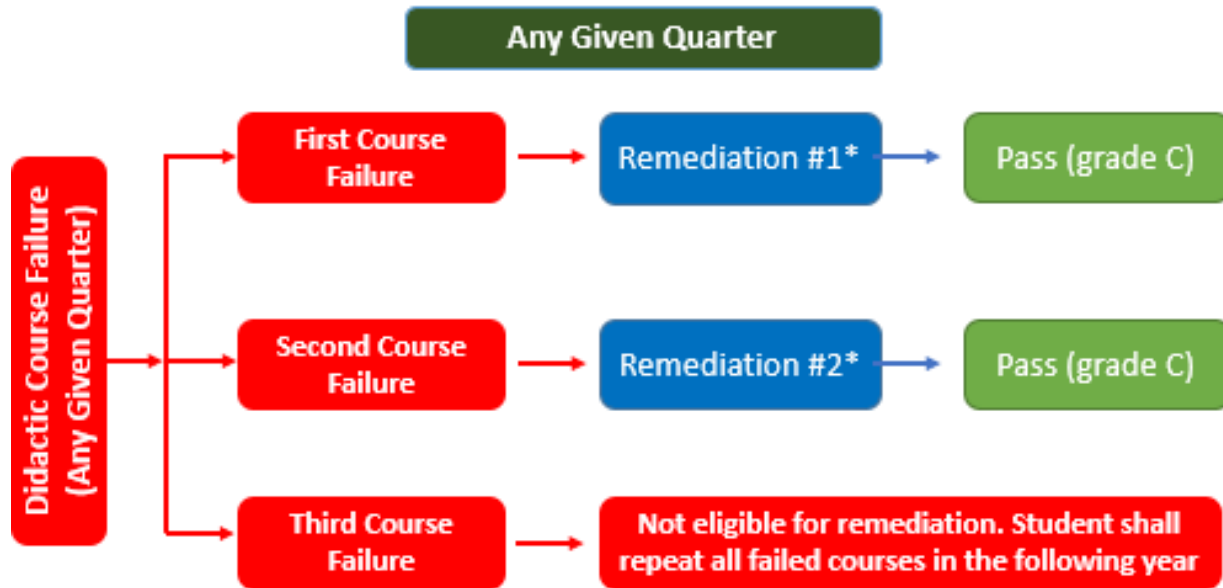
Any Given Quarter

Didactic Course Failure (Any Given Quarter)

First Course Failure

Remediation #1*

Pass (grade C)

Second Course Failure

Remediation #2*

Pass (grade C)

Third Course Failure

Not eligible for remediation. Student shall repeat all failed courses in the following year